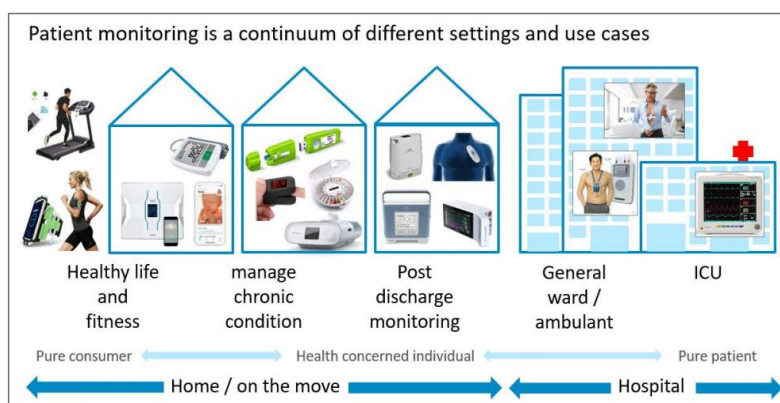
Patient monitoring is a continuum of different settings and use cases

Healthy life and fitness

manage chronic condition

Post discharge monitoring

General ward / ambulant

ICU

Pure consumer

Health concerned individual

Pure patient

Home / on the move

Hospital